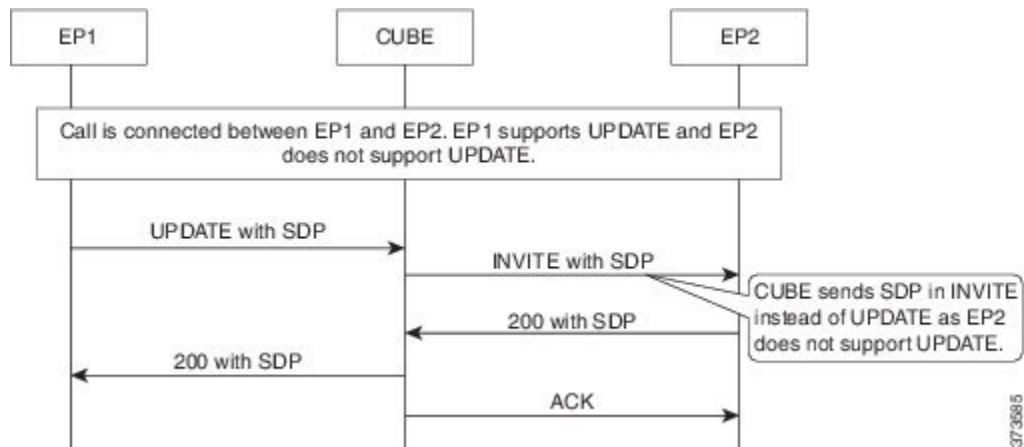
EP1

CUBE

EP2

Call is connected between EP1 and EP2. EP1 supports UPDATE and EP2 does not support UPDATE.

UPDATE with SDP

INVITE with SDP

CUBE sends SDP in INVITE instead of UPDATE as EP2 does not support UPDATE.

200 with SDP

200 with SDP

ACK

373585